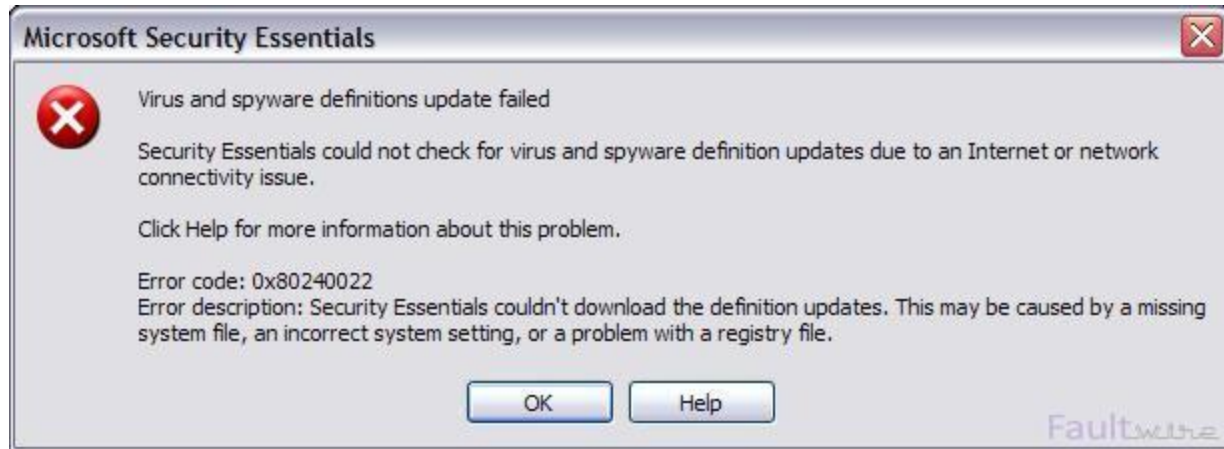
Microsoft Security Essentials

Virus and spyware definitions update failed

Security Essentials could not check for virus and spyware definition updates due to an Internet or network connectivity issue.

Click Help for more information about this problem.

Error code: 0x80240022
Error description: Security Essentials couldn't download the definition updates. This may be caused by a missing system file, an incorrect system setting, or a problem with a registry file.

OK Help

Faultwire